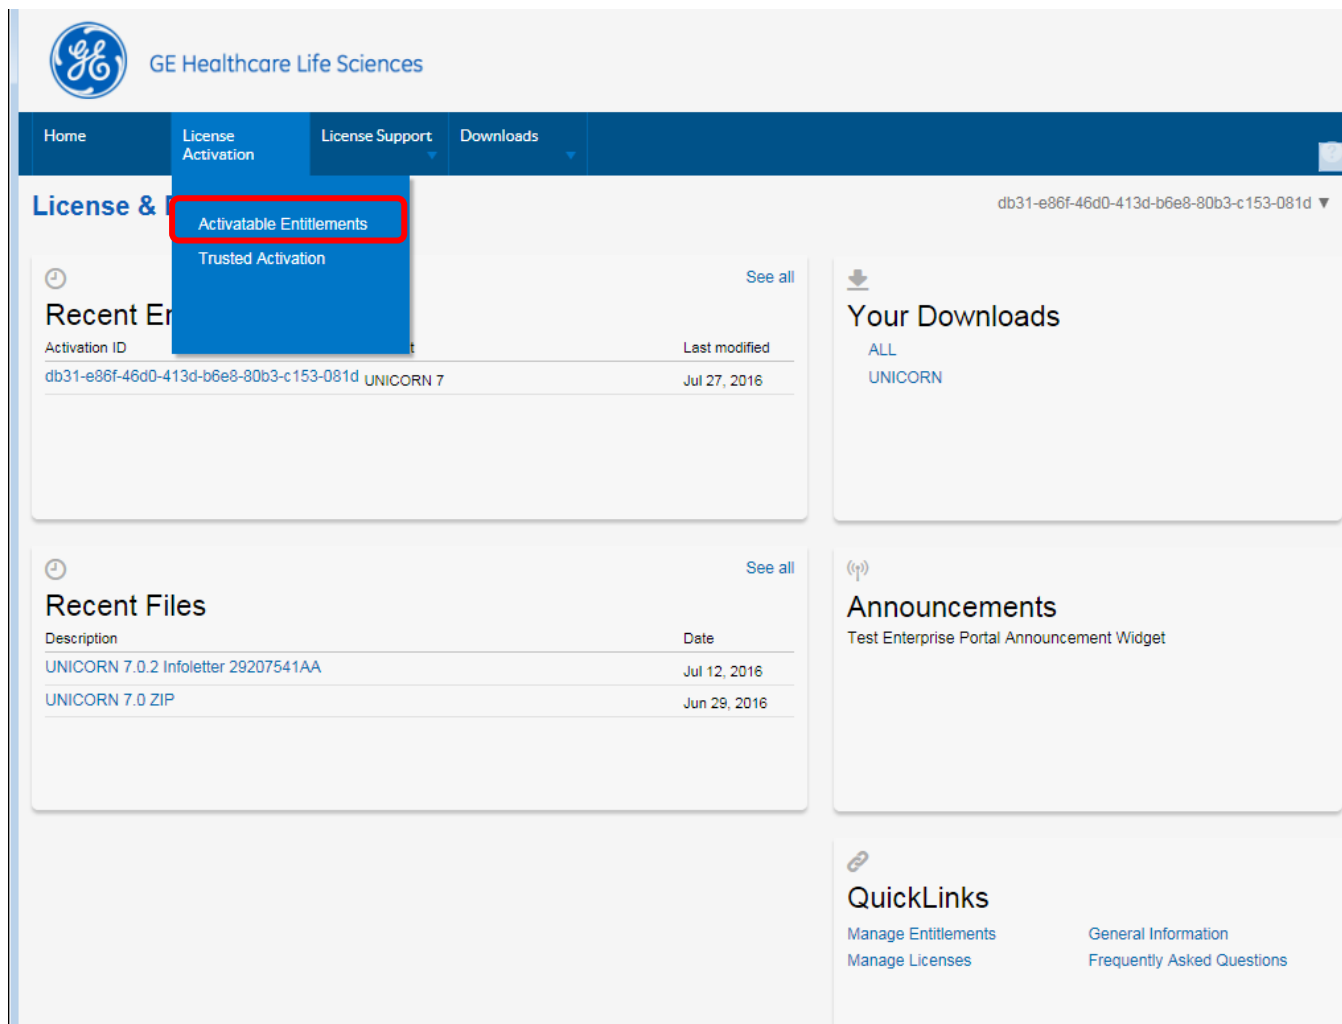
GE Healthcare Life Sciences

Home
License Activation
License Support
Downloads

License & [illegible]

Activatable Entitlements
Trusted Activation

db31-e86f-46d0-413d-b6e8-80b3-c153-081d ▼

See all

Recent En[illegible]

| Activation ID | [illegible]t | Last modified |
|---|---|---|
| db31-e86f-46d0-413d-b6e8-80b3-c153-081d | UNICORN 7 | Jul 27, 2016 |

Your Downloads
ALL
UNICORN

See all

Recent Files

| Description | Date |
|---|---|
| UNICORN 7.0.2 Infoletter 29207541AA | Jul 12, 2016 |
| UNICORN 7.0 ZIP | Jun 29, 2016 |

Announcements
Test Enterprise Portal Announcement Widget

QuickLinks
Manage Entitlements
Manage Licenses
General Information
Frequently Asked Questions